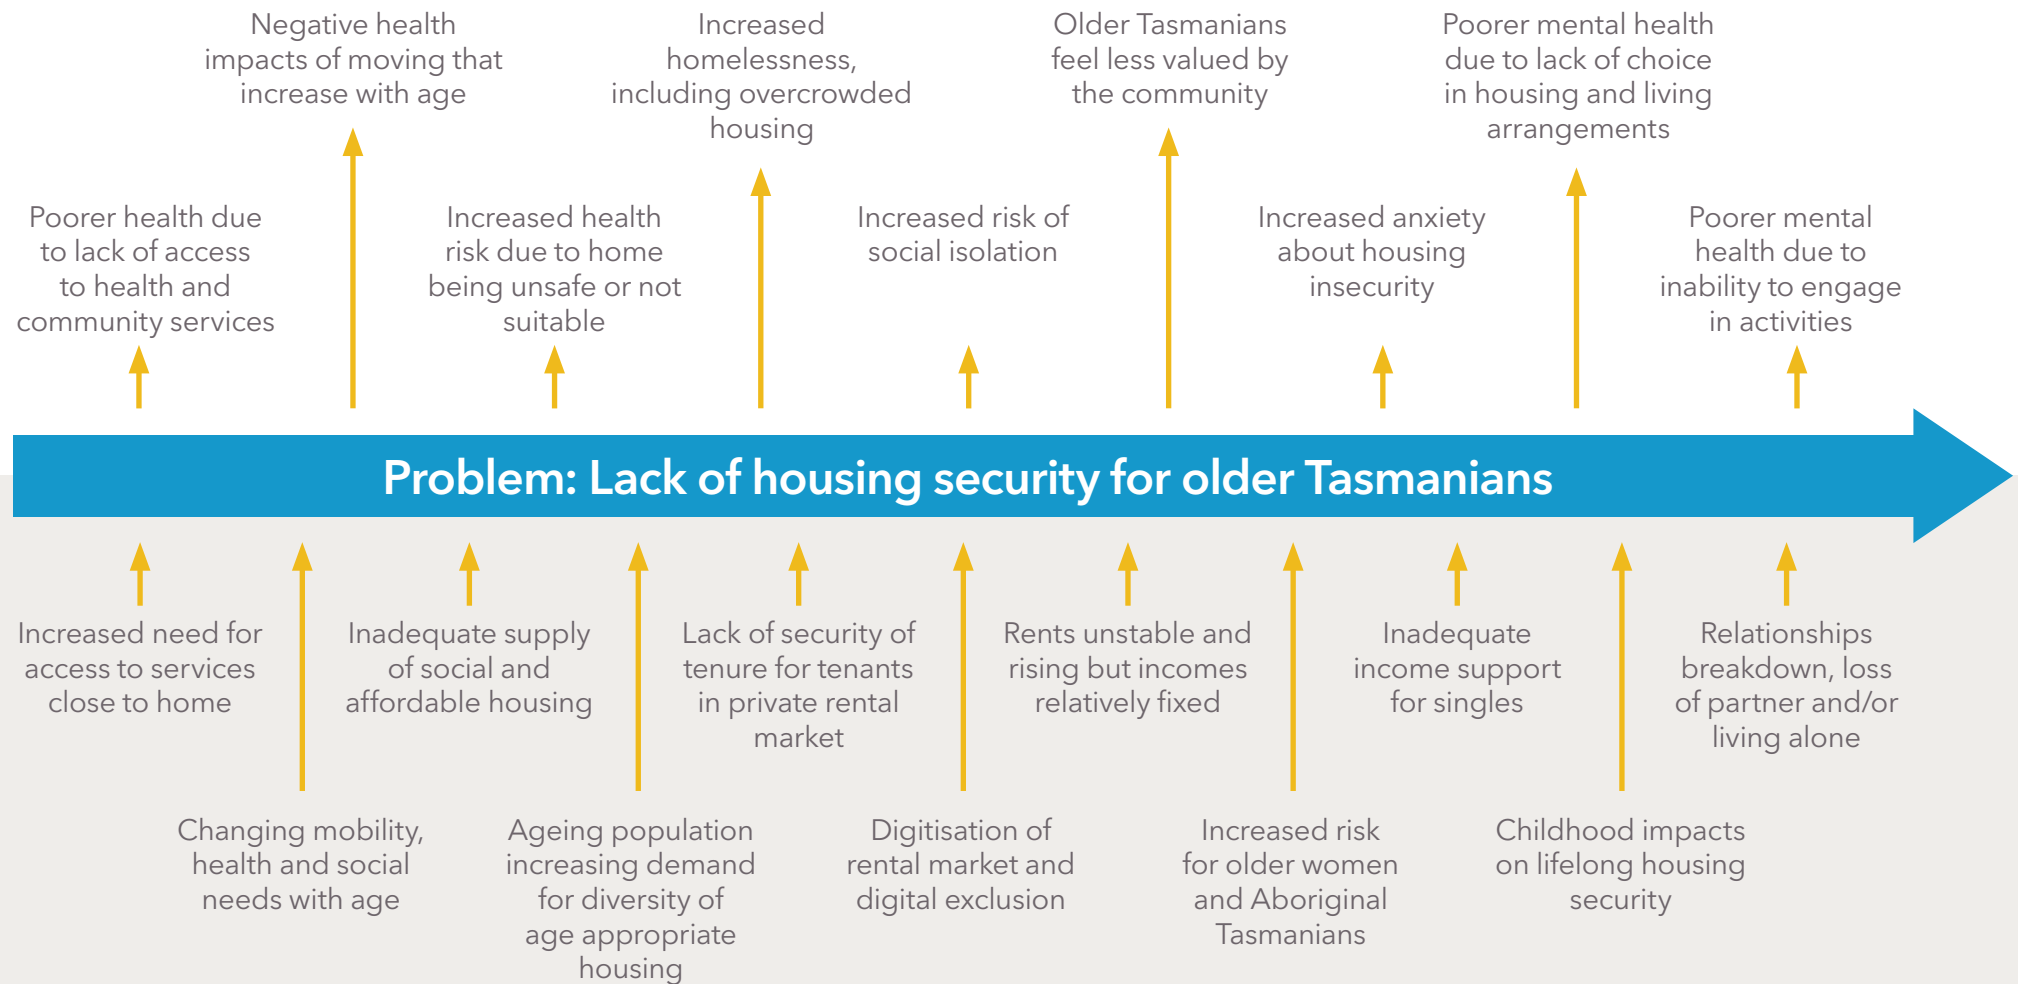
Negative health impacts of moving that increase with age

Increased homelessness, including overcrowded housing

Older Tasmanians feel less valued by the community

Poorer mental health due to lack of choice in housing and living arrangements

Poorer health due to lack of access to health and community services

Increased health risk due to home being unsafe or not suitable

Increased risk of social isolation

Increased anxiety about housing insecurity

Poorer mental health due to inability to engage in activities

Problem: Lack of housing security for older Tasmanians

Increased need for access to services close to home

Inadequate supply of social and affordable housing

Lack of security of tenure for tenants in private rental market

Rents unstable and rising but incomes relatively fixed

Inadequate income support for singles

Relationships breakdown, loss of partner and/or living alone

Changing mobility, health and social needs with age

Ageing population increasing demand for diversity of age appropriate housing

Digitisation of rental market and digital exclusion

Increased risk for older women and Aboriginal Tasmanians

Childhood impacts on lifelong housing security